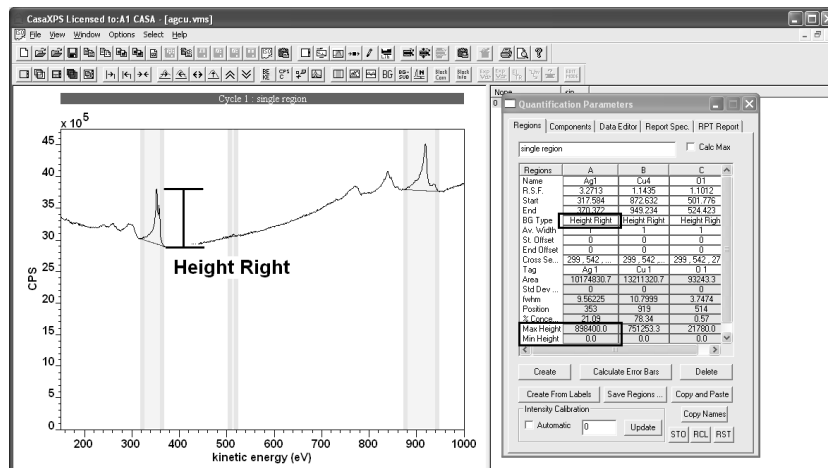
CasaXPS Licensed to:A1 CASA - [agcu.vms]

File View Window Options Select Help

Cycle 1 : single region

x $10^5$

45

40

35

30

25

20

15

10

5

0

CPS

Height Right

200 300 400 500 600 700 800 900 1000

kinetic energy (eV)

None

Quantification Parameters

Regions | Components | Data Editor | Report Spec. | RPT Report

single region

Calc Max

| Regions | A | B | C |
|---|---|---|---|
| Name | Ag1 | Cu4 | O1 |
| R.S.F. | 3.2713 | 1.1435 | 1.1012 |
| Start | 317.584 | 872.632 | 501.776 |
| End | 370.372 | 949.234 | 524.423 |
| BG Type | Height Right | Height Right | Height Righ |
| Av. Width | 1 | 1 | 1 |
| St. Offset | 0 | 0 | 0 |
| End Offset | 0 | 0 | 0 |
| Cross Se... | 299, 542, ... | 299, 542, ... | 299, 542, 27 |
| Tag | Ag 1 | Cu 1 | O 1 |
| Area | 10174830.7 | 13211320.7 | 93243.3 |
| Std Dev ... | 0 | 0 | 0 |
| fwhm | 9.56225 | 10.7999 | 3.7474 |
| Position | 353 | 919 | 514 |
| % Conce... | 21.09 | 78.34 | 0.57 |
| Max Height | 898400.0 | 751253.3 | 21780.0 |
| Min Height | 0.0 | 0.0 | 0.0 |

Create | Calculate Error Bars | Delete

Create From Labels | Save Regions ... | Copy and Paste

Intensity Calibration

Automatic 0 Update

Copy Names

STO RCL RST